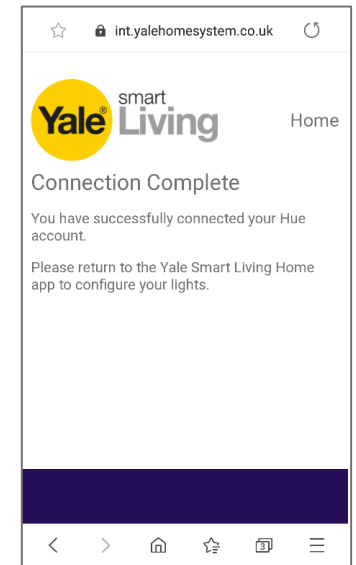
int.yalehomesystem.co.uk

Yale® smart Living

Home

Connection Complete

You have successfully connected your Hue account.

Please return to the Yale Smart Living Home app to configure your lights.

3